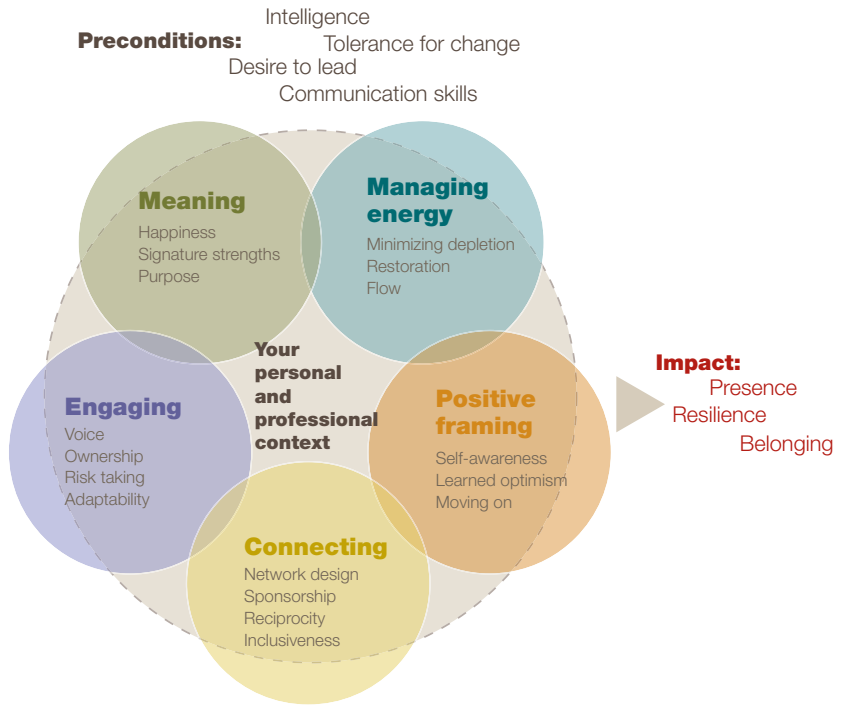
Preconditions: Intelligence
Tolerance for change
Desire to lead
Communication skills

Meaning
Happiness
Signature strengths
Purpose

Managing energy
Minimizing depletion
Restoration
Flow

Your personal and professional context

Engaging
Voice
Ownership
Risk taking
Adaptability

Positive framing
Self-awareness
Learned optimism
Moving on

Connecting
Network design
Sponsorship
Reciprocity
Inclusiveness

Impact:
Presence
Resilience
Belonging